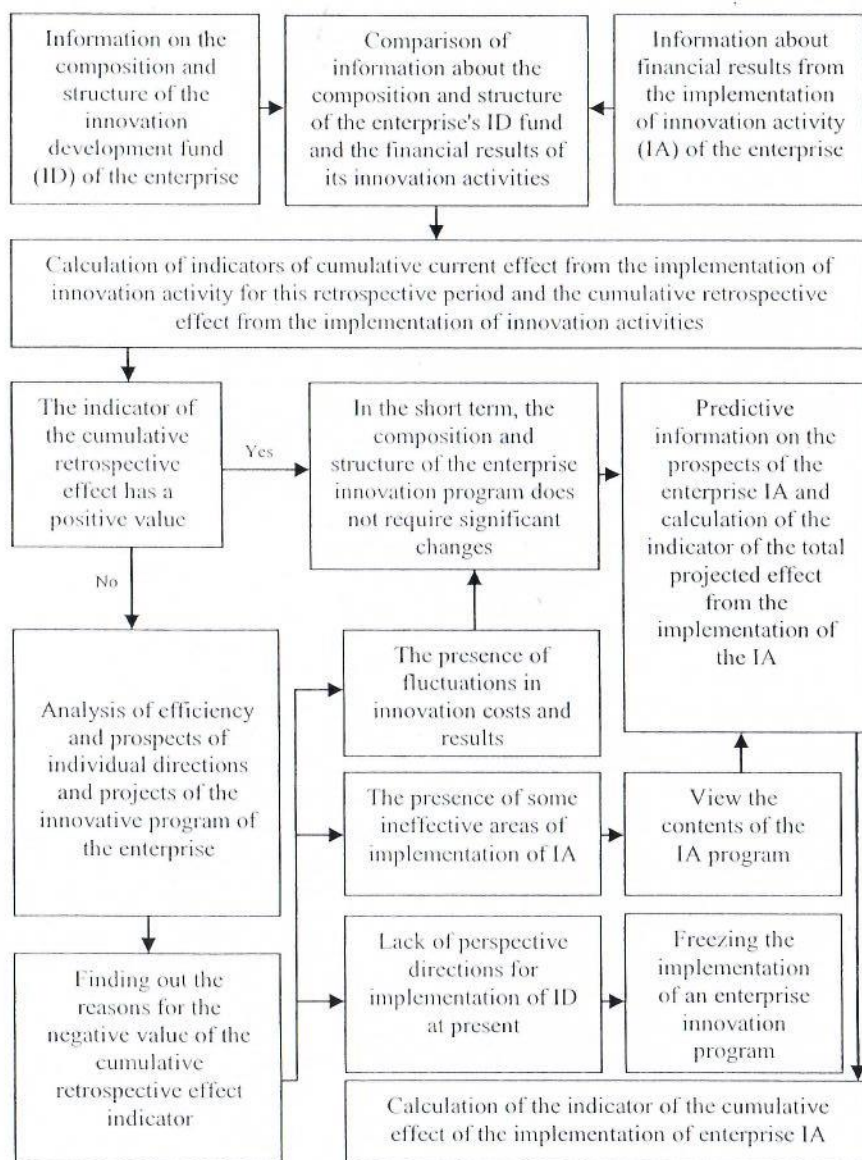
Information on the composition and structure of the innovation development fund (ID) of the enterprise

Comparison of information about the composition and structure of the enterprise's ID fund and the financial results of its innovation activities

Information about financial results from the implementation of innovation activity (IA) of the enterprise

Calculation of indicators of cumulative current effect from the implementation of innovation activity for this retrospective period and the cumulative retrospective effect from the implementation of innovation activities

The indicator of the cumulative retrospective effect has a positive value

Yes

No

In the short term, the composition and structure of the enterprise innovation program does not require significant changes

Predictive information on the prospects of the enterprise IA and calculation of the indicator of the total projected effect from the implementation of the IA

Analysis of efficiency and prospects of individual directions and projects of the innovative program of the enterprise

The presence of fluctuations in innovation costs and results

The presence of some ineffective areas of implementation of IA

View the contents of the IA program

Finding out the reasons for the negative value of the cumulative retrospective effect indicator

Lack of perspective directions for implementation of ID at present

Freezing the implementation of an enterprise innovation program

Calculation of the indicator of the cumulative effect of the implementation of enterprise IA